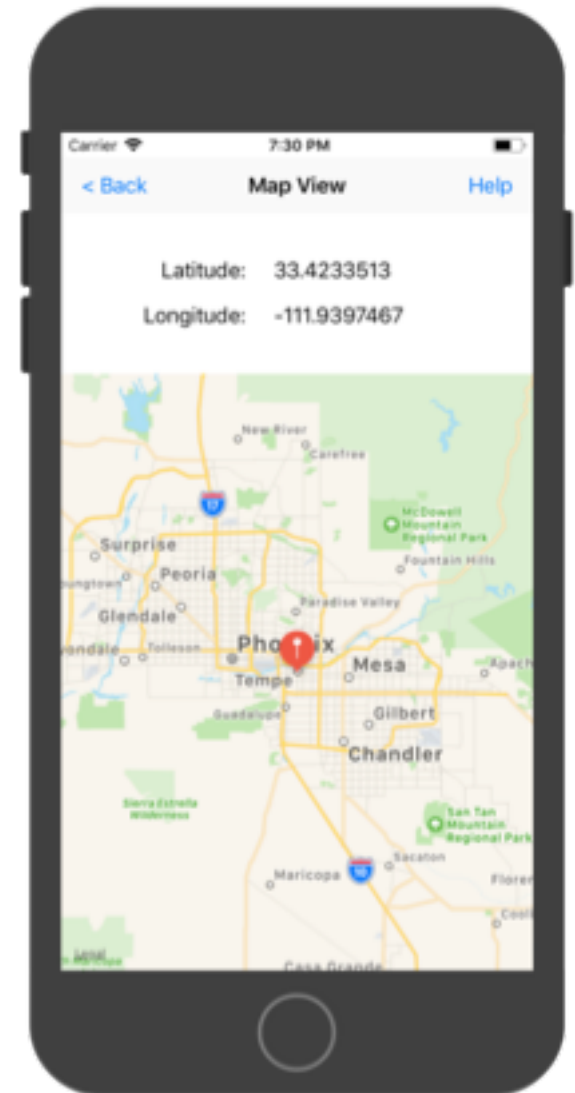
Carrier 7:30 PM

< Back Map View Help

Latitude: 33.4233513

Longitude: -111.9397467

New River
Carefree
10
McDowell Mountain Regional Park
Fountain Hills
Surprise
Peoria
ungtown
Glendale
Paradise Valley
vondale
Tolleson
Pho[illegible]ix
Mesa
Apach
Tempe
Guadalupe
Gilbert
Chandler
Sierra Estrella Wilderness
San Tan Mountain Regional Park
Sacaton
10
Maricopa
Floren
Cool
Legal
Casa Grande